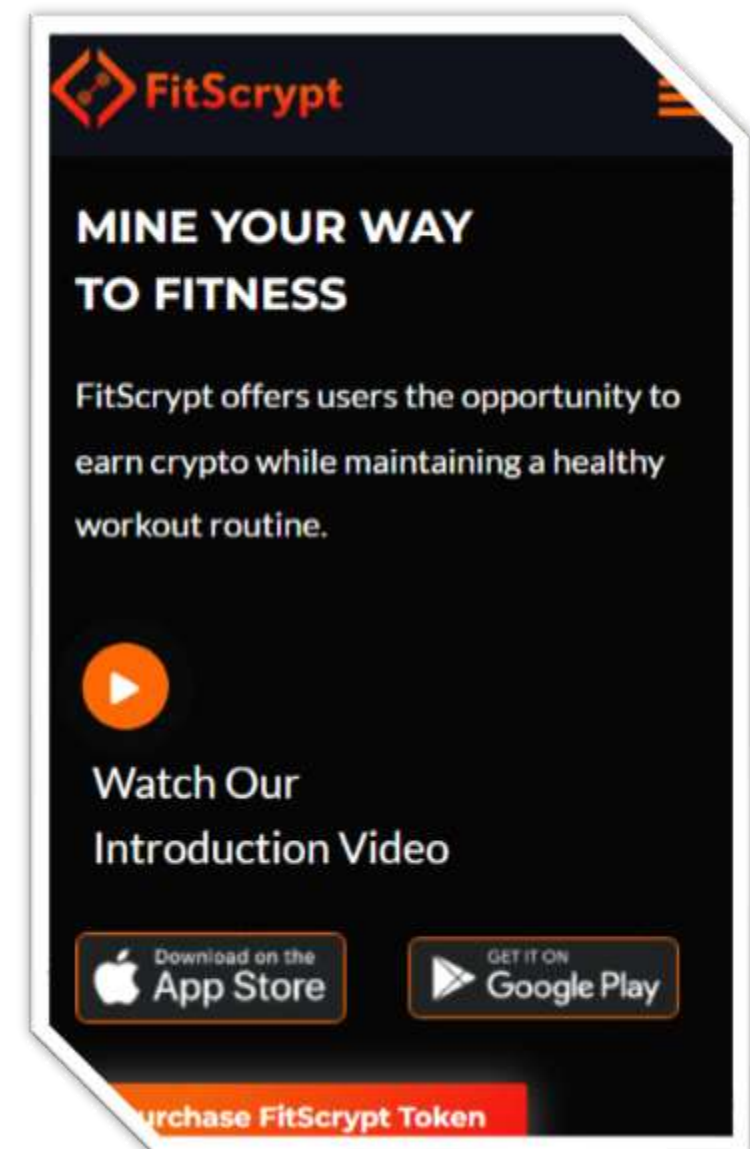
FitScrypt

MINE YOUR WAY TO FITNESS

FitScrypt offers users the opportunity to earn crypto while maintaining a healthy workout routine.

Watch Our Introduction Video

Download on the App Store

GET IT ON Google Play

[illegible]urchase FitScrypt Token